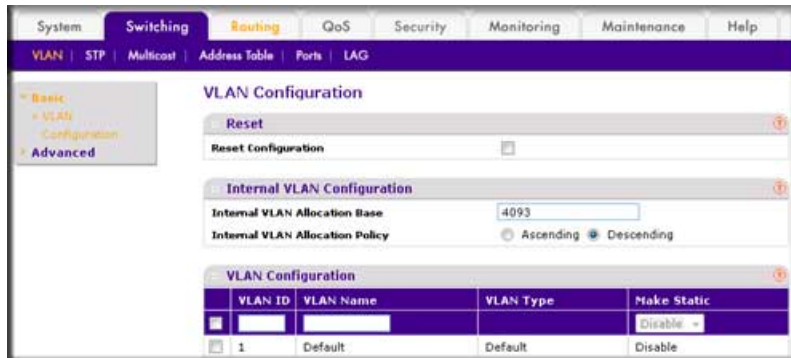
System | Switching | Routing | QoS | Security | Monitoring | Maintenance | Help

VLAN | STP | Multicast | Address Table | Ports | LAG

Basic
VLAN Configuration
Advanced

VLAN Configuration

Reset

Reset Configuration

Internal VLAN Configuration

Internal VLAN Allocation Base 4093

Internal VLAN Allocation Policy Ascending Descending

VLAN Configuration

| | VLAN ID | VLAN Name | VLAN Type | Make Static |
|---|---|---|---|---|
| | | | | Disable |
| | 1 | Default | Default | Disable |